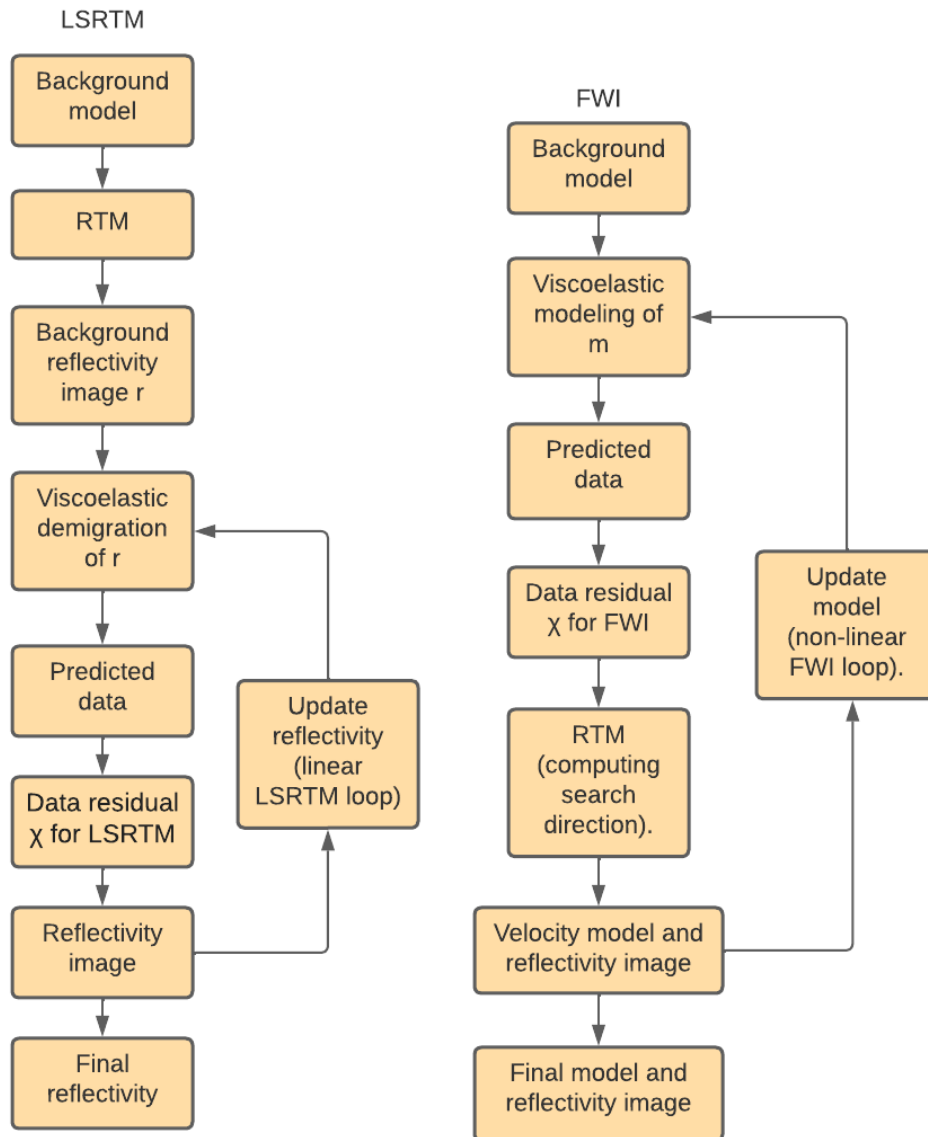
LSRTM

Background model

RTM

Background reflectivity image r

Viscoelastic demigration of r

Predicted data

Data residual χ for LSRTM

Reflectivity image

Final reflectivity

Update reflectivity (linear LSRTM loop)

FWI

Background model

Viscoelastic modeling of m

Predicted data

Data residual χ for FWI

RTM (computing search direction).

Velocity model and reflectivity image

Final model and reflectivity image

Update model (non-linear FWI loop).